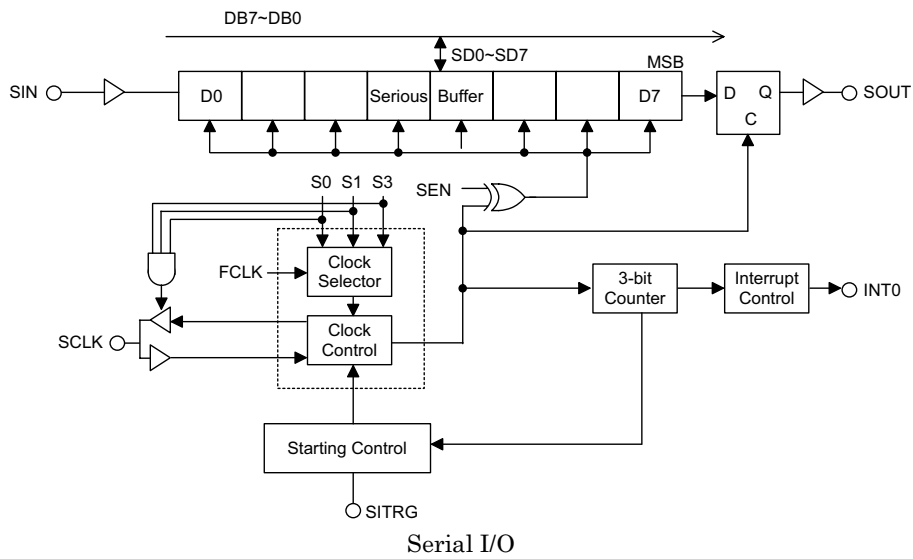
DB7~DB0

SD0~SD7

MSB

SIN

D0

Serious

Buffer

D7

D

Q

C

SOUT

S0 S1 S3

SEN

FCLK

Clock Selector

Clock Control

SCLK

3-bit Counter

Interrupt Control

INT0

Starting Control

SITRG

Serial I/O